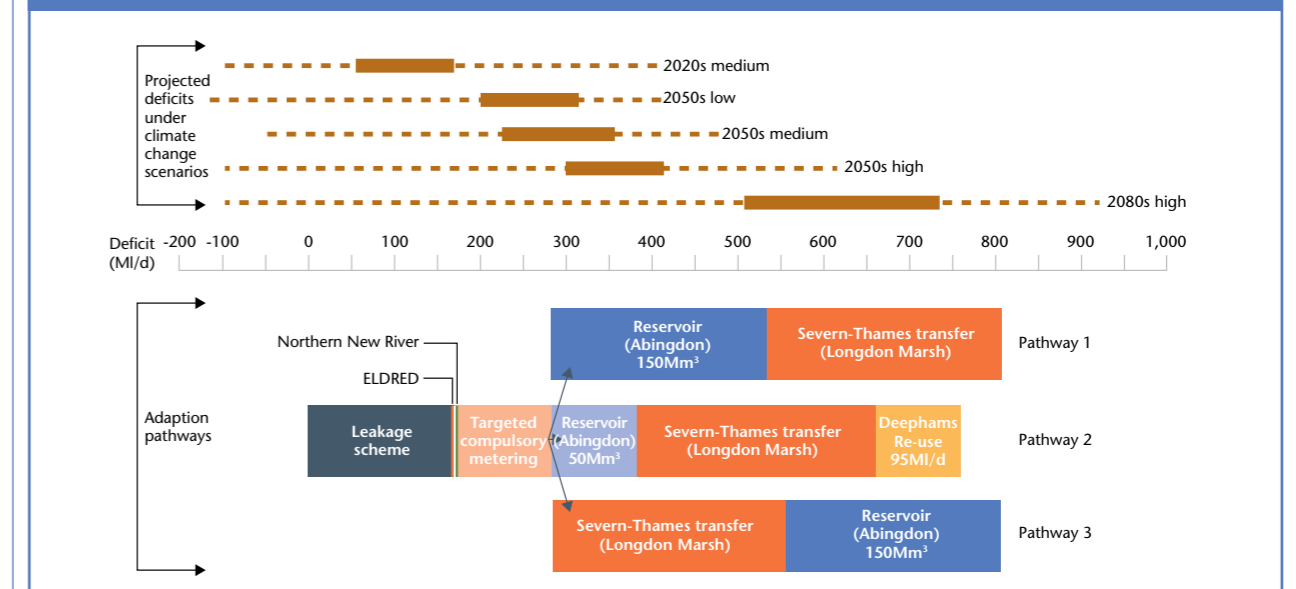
Projected deficits under climate change scenarios

2020s medium
2050s low
2050s medium
2050s high
2080s high

Deficit (Ml/d) -200 -100 0 100 200 300 400 500 600 700 800 900 1,000

Adaption pathways

Northern New River
ELDRED

Reservoir (Abingdon) 150Mm$^3$
Severn-Thames transfer (Longdon Marsh)
Pathway 1

Leakage scheme
Targeted compulsory metering
Reservoir (Abingdon) 50Mm$^3$
Severn-Thames transfer (Longdon Marsh)
Deephams Re-use 95Ml/d
Pathway 2

Severn-Thames transfer (Longdon Marsh)
Reservoir (Abingdon) 150Mm$^3$
Pathway 3